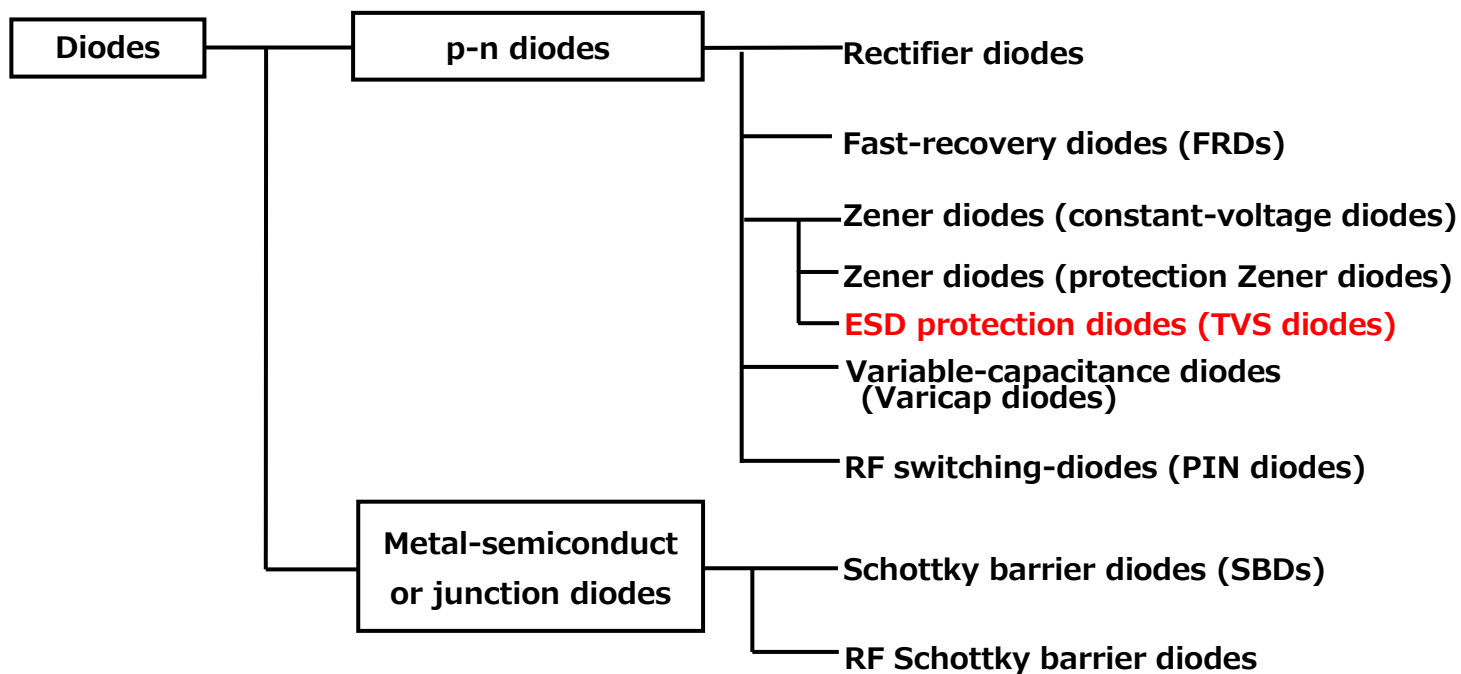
Diodes

p-n diodes

Rectifier diodes

Fast-recovery diodes (FRDs)

Zener diodes (constant-voltage diodes)

Zener diodes (protection Zener diodes)

ESD protection diodes (TVS diodes)

Variable-capacitance diodes (Varicap diodes)

RF switching-diodes (PIN diodes)

Metal-semiconductor junction diodes

Schottky barrier diodes (SBDs)

RF Schottky barrier diodes